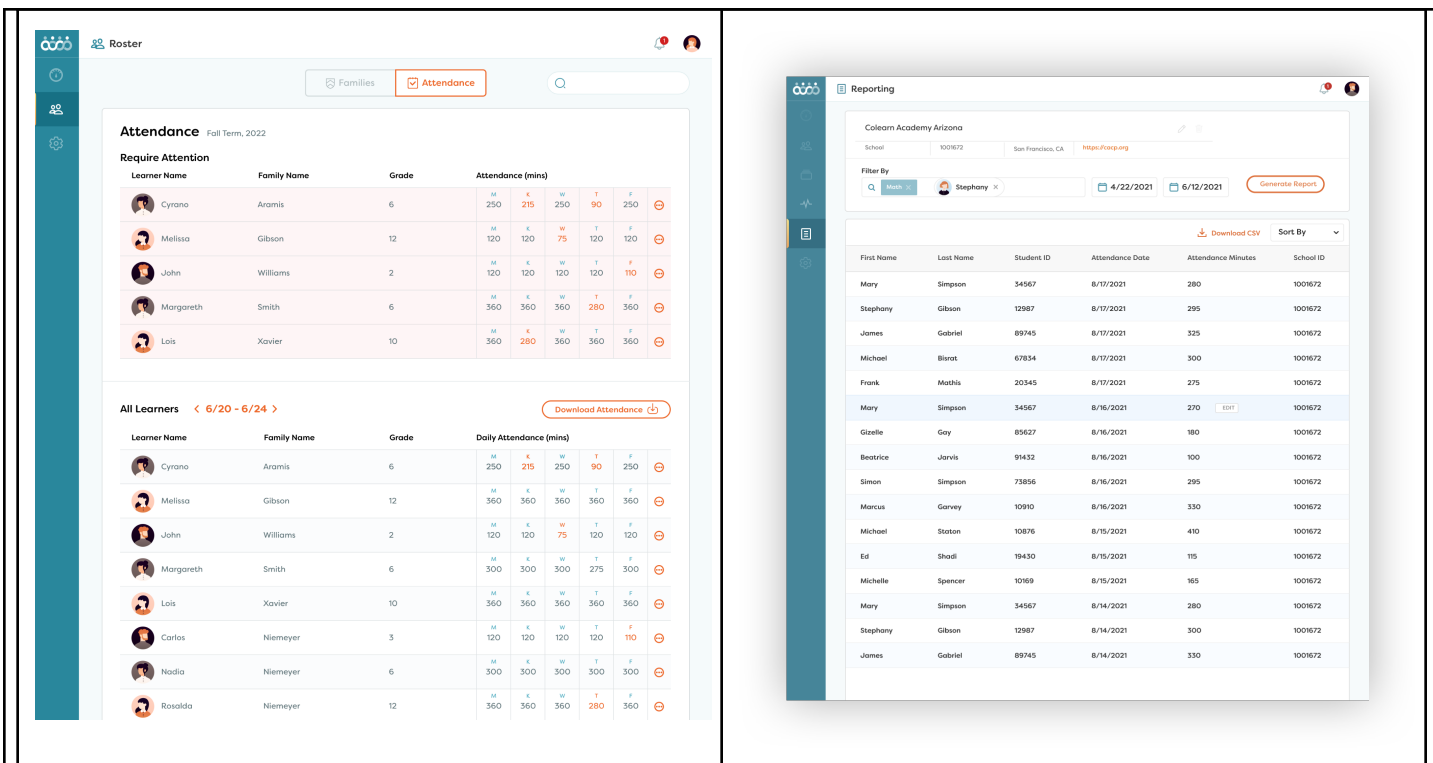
Roster

Families | Attendance

Attendance Fall Term, 2022

Require Attention

| Learner Name | Family Name | Grade | M | K | W | T | F |
|---|---|---|---|---|---|---|---|
| Cyrano | Aramis | 6 | 250 | 215 | 250 | 90 | 250 |
| Melissa | Gibson | 12 | 120 | 120 | 75 | 120 | 120 |
| John | Williams | 2 | 120 | 120 | 120 | 120 | 110 |
| Margareth | Smith | 6 | 360 | 360 | 360 | 280 | 360 |
| Lois | Xavier | 10 | 360 | 280 | 360 | 360 | 360 |

Attendance (mins)

All Learners ‹ 6/20 - 6/24 ›

Download Attendance

| Learner Name | Family Name | Grade | M | K | W | T | F |
|---|---|---|---|---|---|---|---|
| Cyrano | Aramis | 6 | 250 | 215 | 250 | 90 | 250 |
| Melissa | Gibson | 12 | 360 | 360 | 360 | 360 | 360 |
| John | Williams | 2 | 120 | 120 | 75 | 120 | 120 |
| Margareth | Smith | 6 | 300 | 300 | 300 | 275 | 300 |
| Lois | Xavier | 10 | 360 | 360 | 360 | 360 | 360 |
| Carlos | Niemeyer | 3 | 120 | 120 | 120 | 120 | 110 |
| Nadia | Niemeyer | 6 | 300 | 300 | 300 | 300 | 300 |
| Rosalda | Niemeyer | 12 | 360 | 360 | 360 | 280 | 360 |

Daily Attendance (mins)

Reporting

Colearn Academy Arizona

School 1001672 San Francisco, CA https://cacp.org

Filter By

Math × Stephany × 4/22/2021 6/12/2021 Generate Report

Download CSV Sort By

| First Name | Last Name | Student ID | Attendance Date | Attendance Minutes | School ID |
|---|---|---|---|---|---|
| Mary | Simpson | 34567 | 8/17/2021 | 280 | 1001672 |
| Stephany | Gibson | 12987 | 8/17/2021 | 295 | 1001672 |
| James | Gabriel | 89745 | 8/17/2021 | 325 | 1001672 |
| Michael | Bisrat | 67834 | 8/17/2021 | 300 | 1001672 |
| Frank | Mathis | 20345 | 8/17/2021 | 275 | 1001672 |
| Mary | Simpson | 34567 | 8/16/2021 | 270 EDIT | 1001672 |
| Gizelle | Gay | 85627 | 8/16/2021 | 180 | 1001672 |
| Beatrice | Jarvis | 91432 | 8/16/2021 | 100 | 1001672 |
| Simon | Simpson | 73856 | 8/16/2021 | 295 | 1001672 |
| Marcus | Garvey | 10910 | 8/16/2021 | 330 | 1001672 |
| Michael | Staton | 10876 | 8/15/2021 | 410 | 1001672 |
| Ed | Shadi | 19430 | 8/15/2021 | 115 | 1001672 |
| Michelle | Spencer | 10169 | 8/15/2021 | 165 | 1001672 |
| Mary | Simpson | 34567 | 8/14/2021 | 280 | 1001672 |
| Stephany | Gibson | 12987 | 8/14/2021 | 300 | 1001672 |
| James | Gabriel | 89745 | 8/14/2021 | 330 | 1001672 |